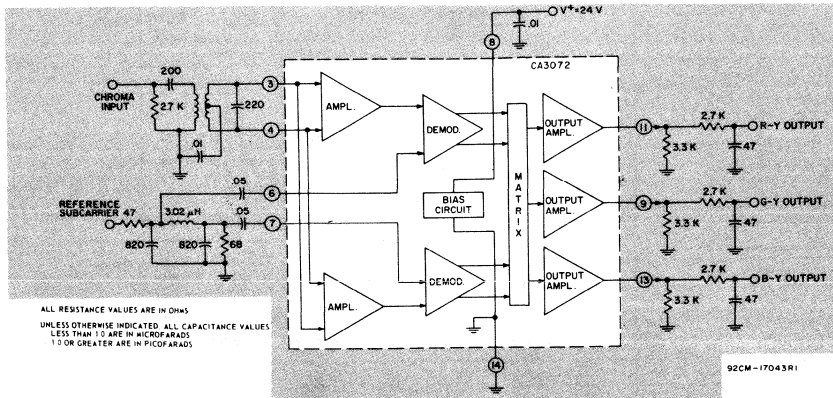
V+=24 V
.01
8
CA3072
200
CHROMA INPUT
2.7 K
220
3
4
.01
AMPL.
DEMOD.
MATRIX
OUTPUT AMPL.
11
2.7 K
R-Y OUTPUT
3.3 K
47
REFERENCE SUBCARRIER 47
.05
6
3.02 $\mu$H
.05
7
820
820
68
BIAS CIRCUIT
OUTPUT AMPL.
9
2.7 K
G-Y OUTPUT
3.3 K
47
AMPL.
DEMOD.
OUTPUT AMPL.
13
2.7 K
B-Y OUTPUT
3.3 K
47
14
ALL RESISTANCE VALUES ARE IN OHMS
UNLESS OTHERWISE INDICATED, ALL CAPACITANCE VALUES LESS THAN 1.0 ARE IN MICROFARADS 1.0 OR GREATER ARE IN PICOFARADS
92CM-17043R1